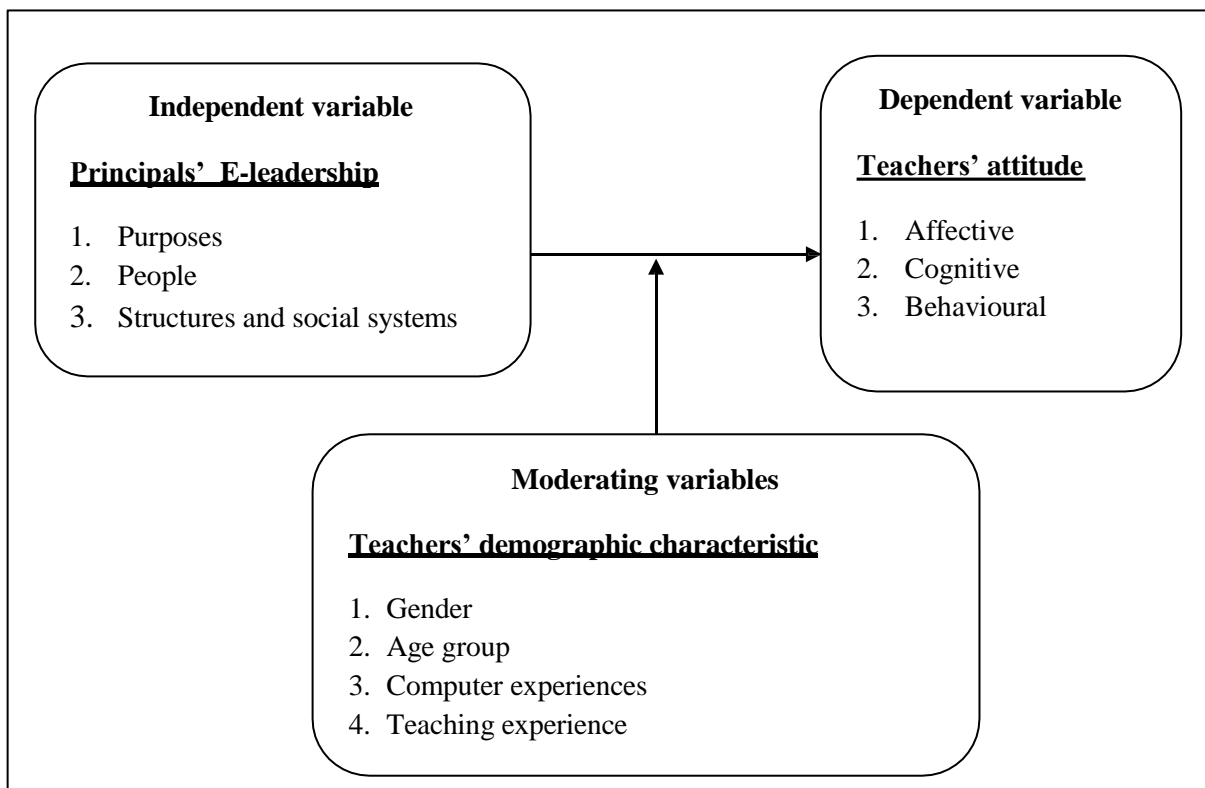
Independent variable

Principals' E-leadership

1. Purposes
2. People
3. Structures and social systems

Dependent variable

Teachers' attitude

1. Affective
2. Cognitive
3. Behavioural

Moderating variables

Teachers' demographic characteristic

1. Gender
2. Age group
3. Computer experiences
4. Teaching experience